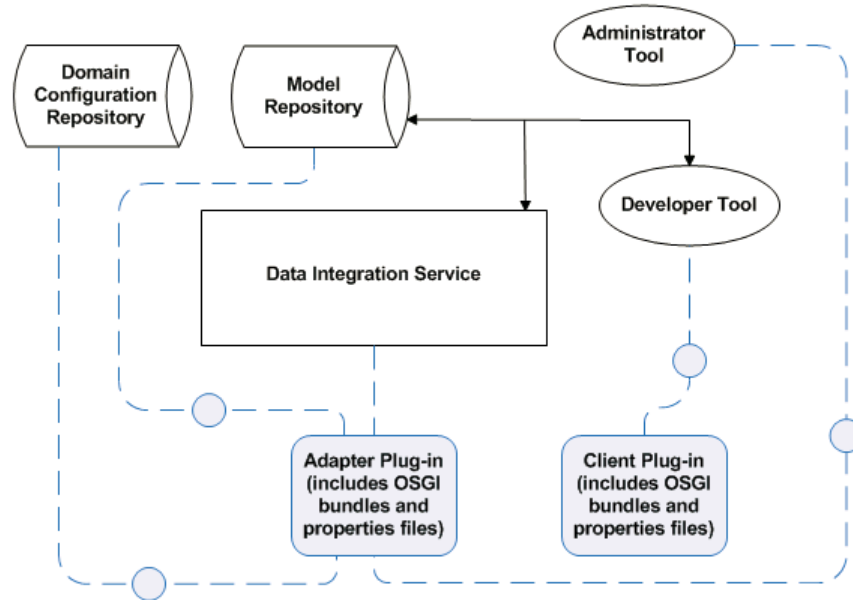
Domain Configuration Repository

Model Repository

Administrator Tool

Developer Tool

Data Integration Service

Adapter Plug-in (includes OSGI bundles and properties files)

Client Plug-in (includes OSGI bundles and properties files)